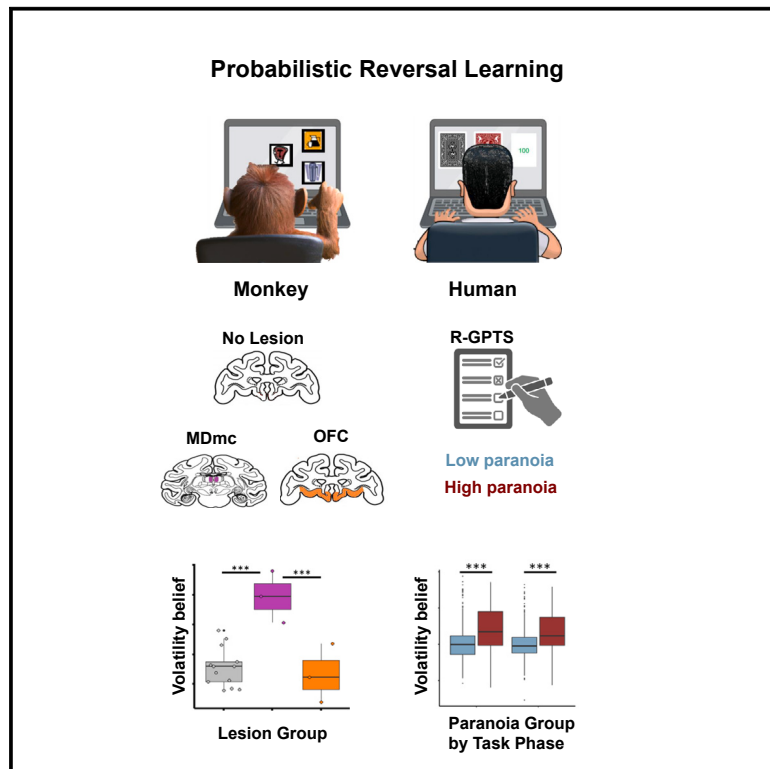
Probabilistic Reversal Learning

100

Monkey

Human

No Lesion

R-GPTS

MDmc

OFC

Low paranoia

High paranoia

Volatility belief

***

***

Lesion Group

Volatility belief

***

***

Paranoia Group by Task Phase